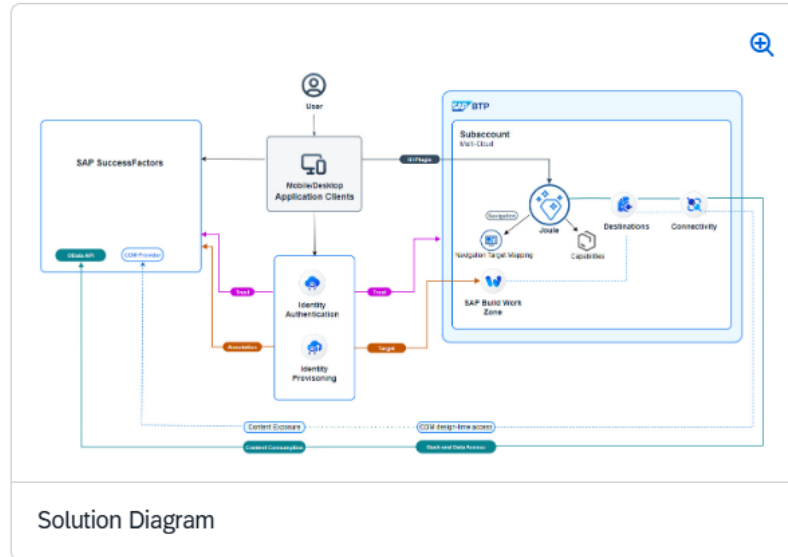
User

SAP SuccessFactors

OData API

CDM Provider

Mobile/Desktop Application Clients

UI Plugin

SAP BTP

Subaccount
Multi-Cloud

Navigation

Navigation Target Mapping

Joule

Capabilities

Destinations

Connectivity

SAP Build Work Zone

Trust

Identity Authentication

Trust

Association

Identity Provisioning

Target

Content Exposure

CDM design-time access

Content Consumption

Back-end Data Access

Solution Diagram